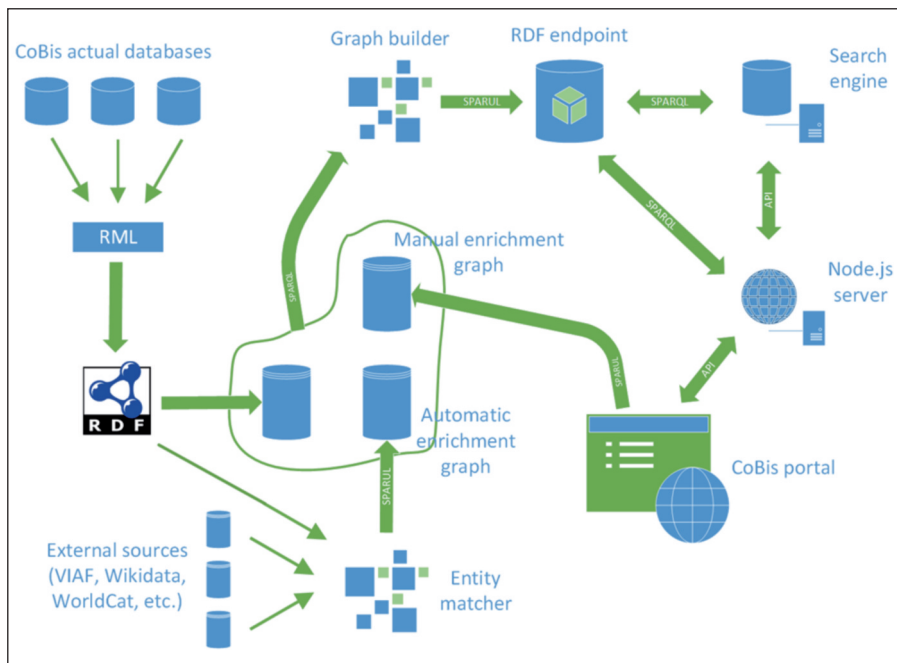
CoBis actual databases

Graph builder

RDF endpoint

Search engine

SPARUL

SPARQL

SPARQL

API

RML

SPARQL

Manual enrichment graph

Node.js server

RDF

SPARUL

API

Automatic enrichment graph

CoBis portal

SPARUL

External sources (VIAF, Wikidata, WorldCat, etc.)

Entity matcher